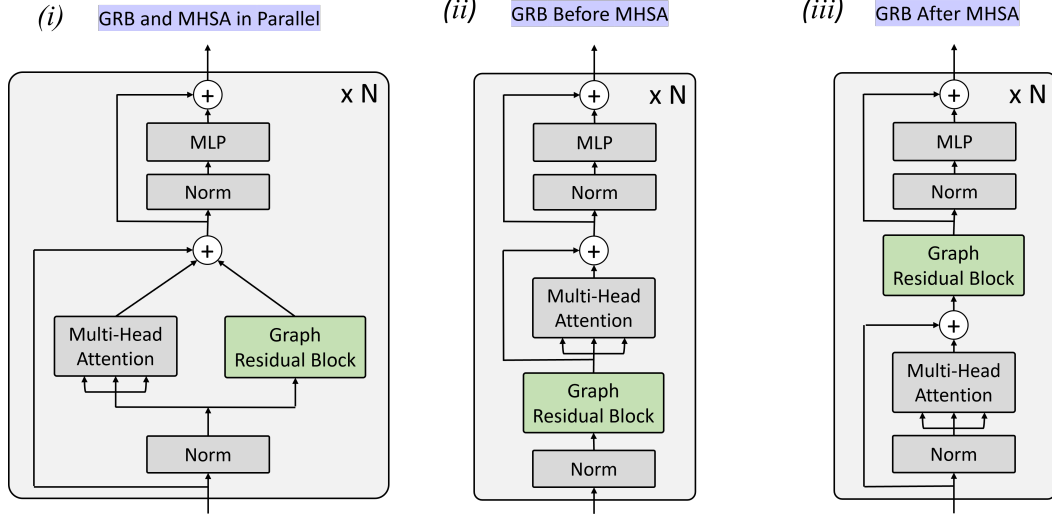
(i) GRB and MHSA in Parallel

x N

+

MLP

Norm

+

Multi-Head Attention

Graph Residual Block

Norm

(ii) GRB Before MHSA

x N

+

MLP

Norm

+

Multi-Head Attention

Graph Residual Block

Norm

(iii) GRB After MHSA

x N

+

MLP

Norm

Graph Residual Block

+

Multi-Head Attention

Norm